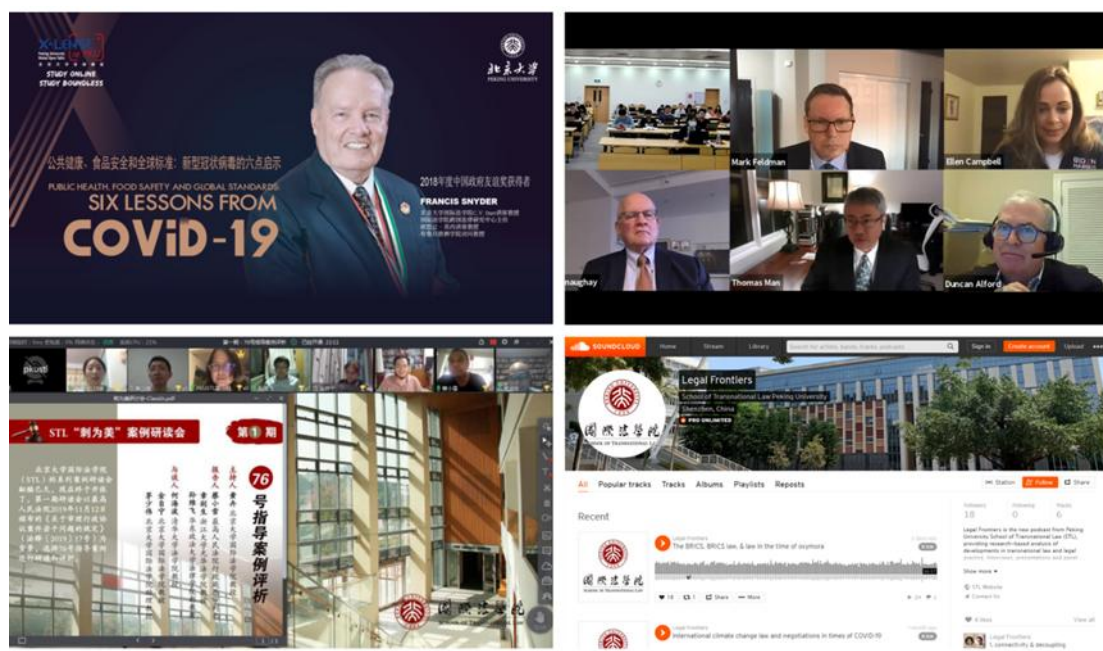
STUDY ONLINE
STUDY BOUNDLESS

北京大學
PEKING UNIVERSITY

公共健康、食品安全和全球标准：新型冠状病毒的六点启示
PUBLIC HEALTH, FOOD SAFETY AND GLOBAL STANDARDS:
SIX LESSONS FROM
COViD-19

2018年度中国政府友谊奖获得者
FRANCIS SNYDER

Mark Feldman
Ellen Campbell
naughay
Thomas Man
Duncan Alford

pkustl

STL "剑为美"案例研讨会
第1期
76
号指导案例评析

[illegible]

SOUNDCLOUD
Home
Stream
Library
Search for artists, bands, tracks, podcasts
Sign in
Create account
Upload

Legal Frontiers
School of Transnational Law Peking University
Shenzhen, China
PRO UNLIMITED

國際法學院

All
Popular tracks
Tracks
Albums
Playlists
Reposts

Station
Follow
Share

Recent

Legal Frontiers
The BRICS, BRICS law, & law in the time of oxymora

More

Followers
Following
Tracks
10
0
6

Legal Frontiers is the new podcast from Peking University School of Transnational Law (STL), providing research-based analysis of developments in transnational law and legal

Show more
STL Website
Connect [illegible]

Legal Frontiers
International climate change law and negotiations in times of COVID-19

Legal Frontiers
Connectivity & decoupling